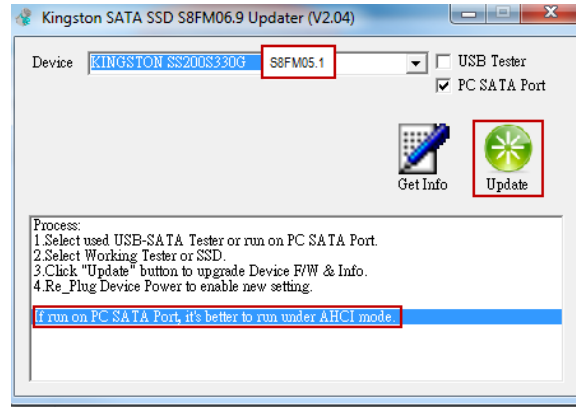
Kingston SATA SSD S8FM06.9 Updater (V2.04)

Device KINGSTON SS200S330G S8FM05.1

USB Tester

PC SATA Port

Get Info

Update

Process:
1.Select used USB-SATA Tester or run on PC SATA Port.
2.Select Working Tester or SSD.
3.Click "Update" button to upgrade Device F/W & Info.
4.Re_Plug Device Power to enable new setting.

f run on PC SATA Port, it's better to run under AHCI mode.